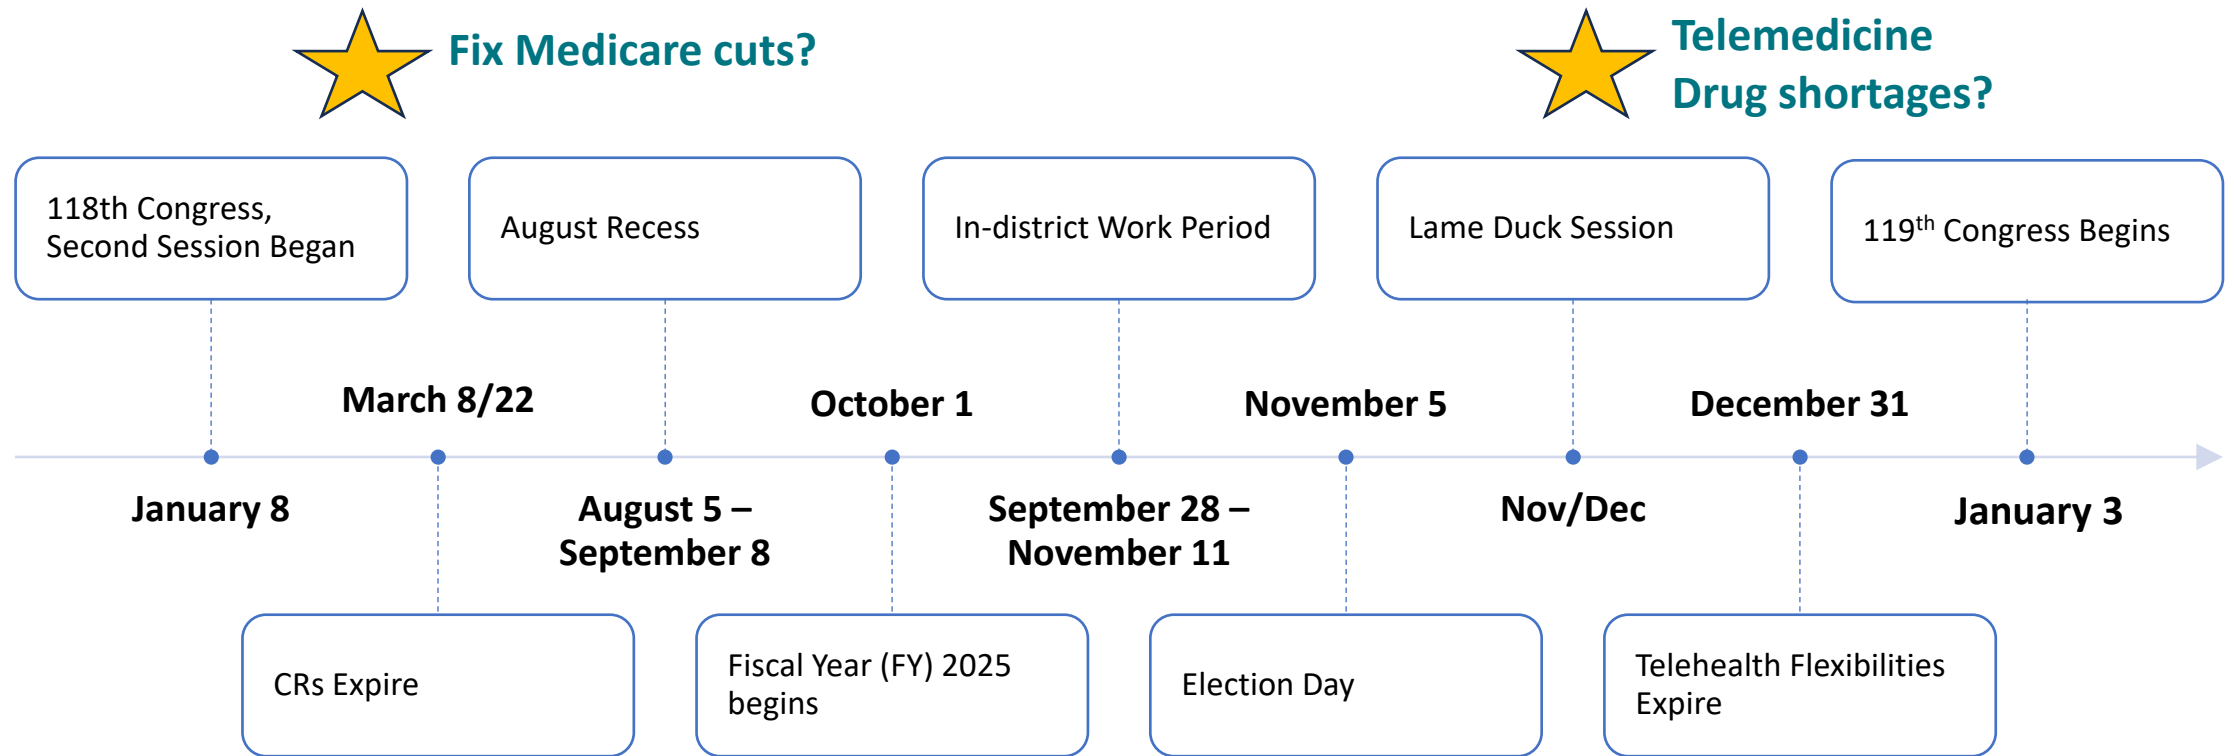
Fix Medicare cuts?

Telemedicine
Drug shortages?

118th Congress, Second Session Began

August Recess

In-district Work Period

Lame Duck Session

119$^{th}$ Congress Begins

March 8/22

October 1

November 5

December 31

January 8

August 5 – September 8

September 28 – November 11

Nov/Dec

January 3

CRs Expire

Fiscal Year (FY) 2025 begins

Election Day

Telehealth Flexibilities Expire